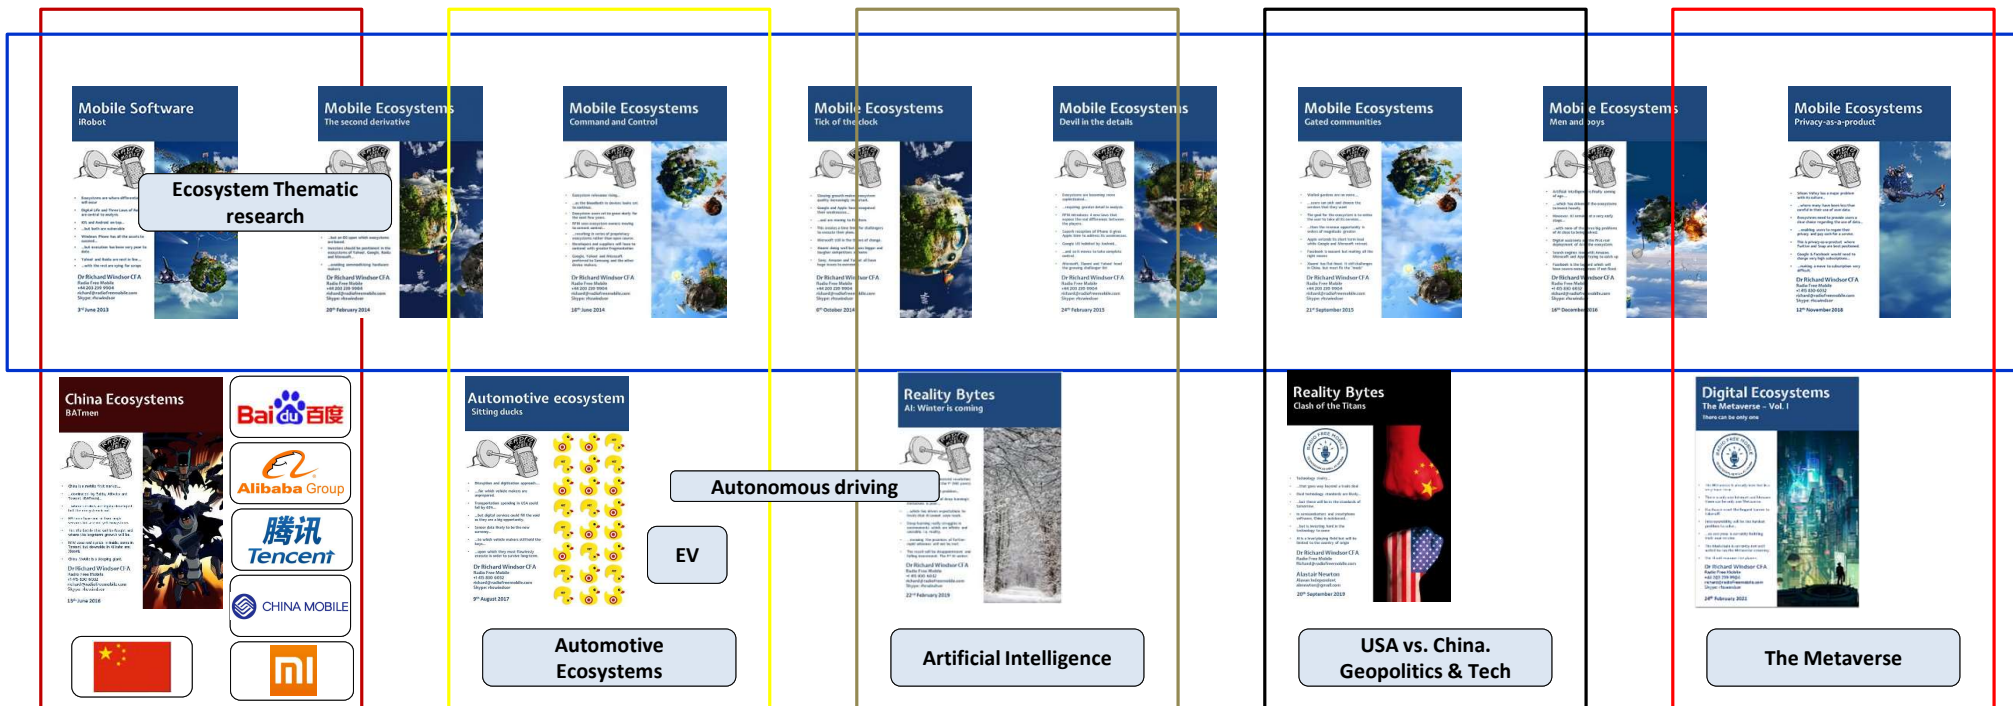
Mobile Software
iRobot

Ecosystem Thematic research

Dr Richard Windsor CFA

3rd June 2013

Mobile Ecosystems
The second derivative

Dr Richard Windsor CFA

20th February 2014

Mobile Ecosystems
Command and Control

Dr Richard Windsor CFA

16th June 2014

Mobile Ecosystems
Tick of the clock

Dr Richard Windsor CFA

6th October 2014

Mobile Ecosystems
Devil in the details

Dr Richard Windsor CFA

24th February 2015

Mobile Ecosystems
Gated communities

Dr Richard Windsor CFA

21st September 2015

Mobile Ecosystems
Men and boys

Dr Richard Windsor CFA

16th December 2016

Mobile Ecosystems
Privacy-as-a-product

Dr Richard Windsor CFA

12th November 2018

China Ecosystems
BATmen

Dr Richard Windsor CFA

15th June 2016

Bai百度

Alibaba Group

腾讯 Tencent

CHINA MOBILE

Automotive ecosystem
Sitting ducks

Dr Richard Windsor CFA

9th August 2017

Autonomous driving

EV

Automotive Ecosystems

Reality Bytes
AI: Winter is coming

Dr Richard Windsor CFA

22nd February 2019

Artificial Intelligence

Reality Bytes
Clash of the Titans

Dr Richard Windsor CFA

Alastair Newton

20th September 2019

USA vs. China. Geopolitics & Tech

Digital Ecosystems
The Metaverse – Vol. I
There can be only one

Dr Richard Windsor CFA

24th February 2021

The Metaverse